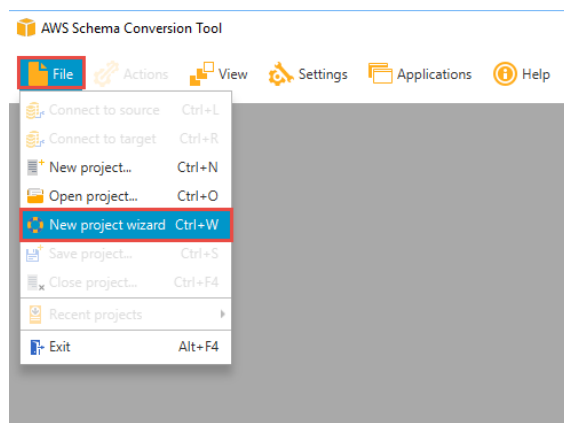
AWS Schema Conversion Tool

File Actions View Settings Applications Help

Connect to source Ctrl+L
Connect to target Ctrl+R
New project... Ctrl+N
Open project... Ctrl+O
New project wizard Ctrl+W
Save project... Ctrl+S
Close project... Ctrl+F4
Recent projects
Exit Alt+F4